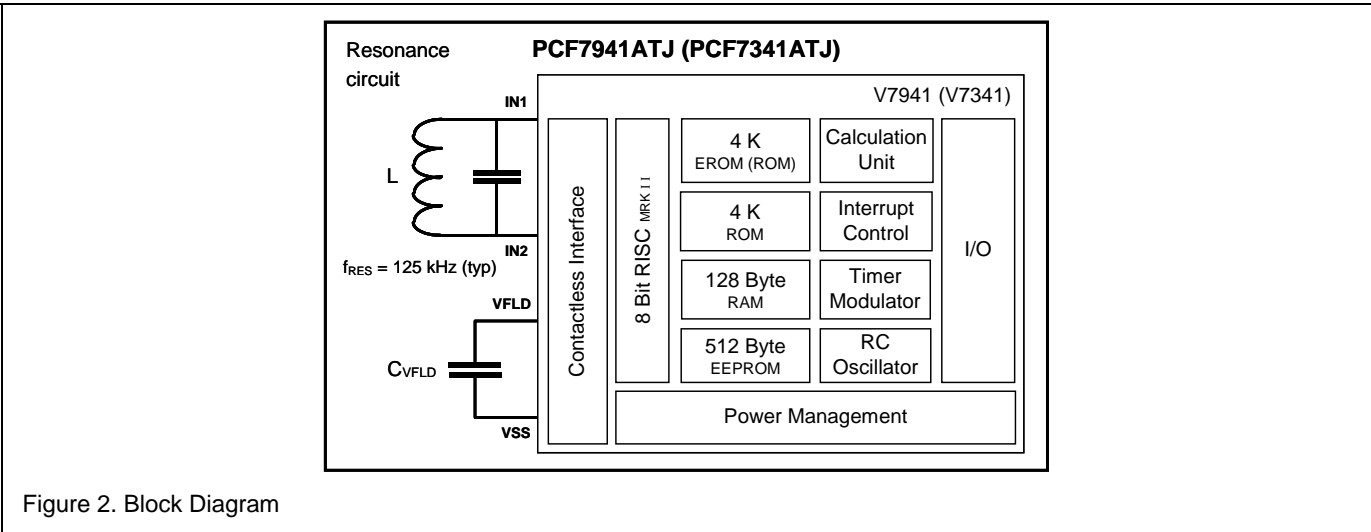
Resonance circuit

PCF7941ATJ (PCF7341ATJ)

V7941 (V7341)

IN1

L

IN2

$f_{RES}$ = 125 kHz (typ)

VFLD

$C_{VFLD}$

VSS

Contactless Interface

8 Bit RISC MRK II

4 K
EROM (ROM)

4 K
ROM

128 Byte
RAM

512 Byte
EEPROM

Calculation Unit

Interrupt Control

Timer Modulator

RC Oscillator

I/O

Power Management

Figure 2. Block Diagram